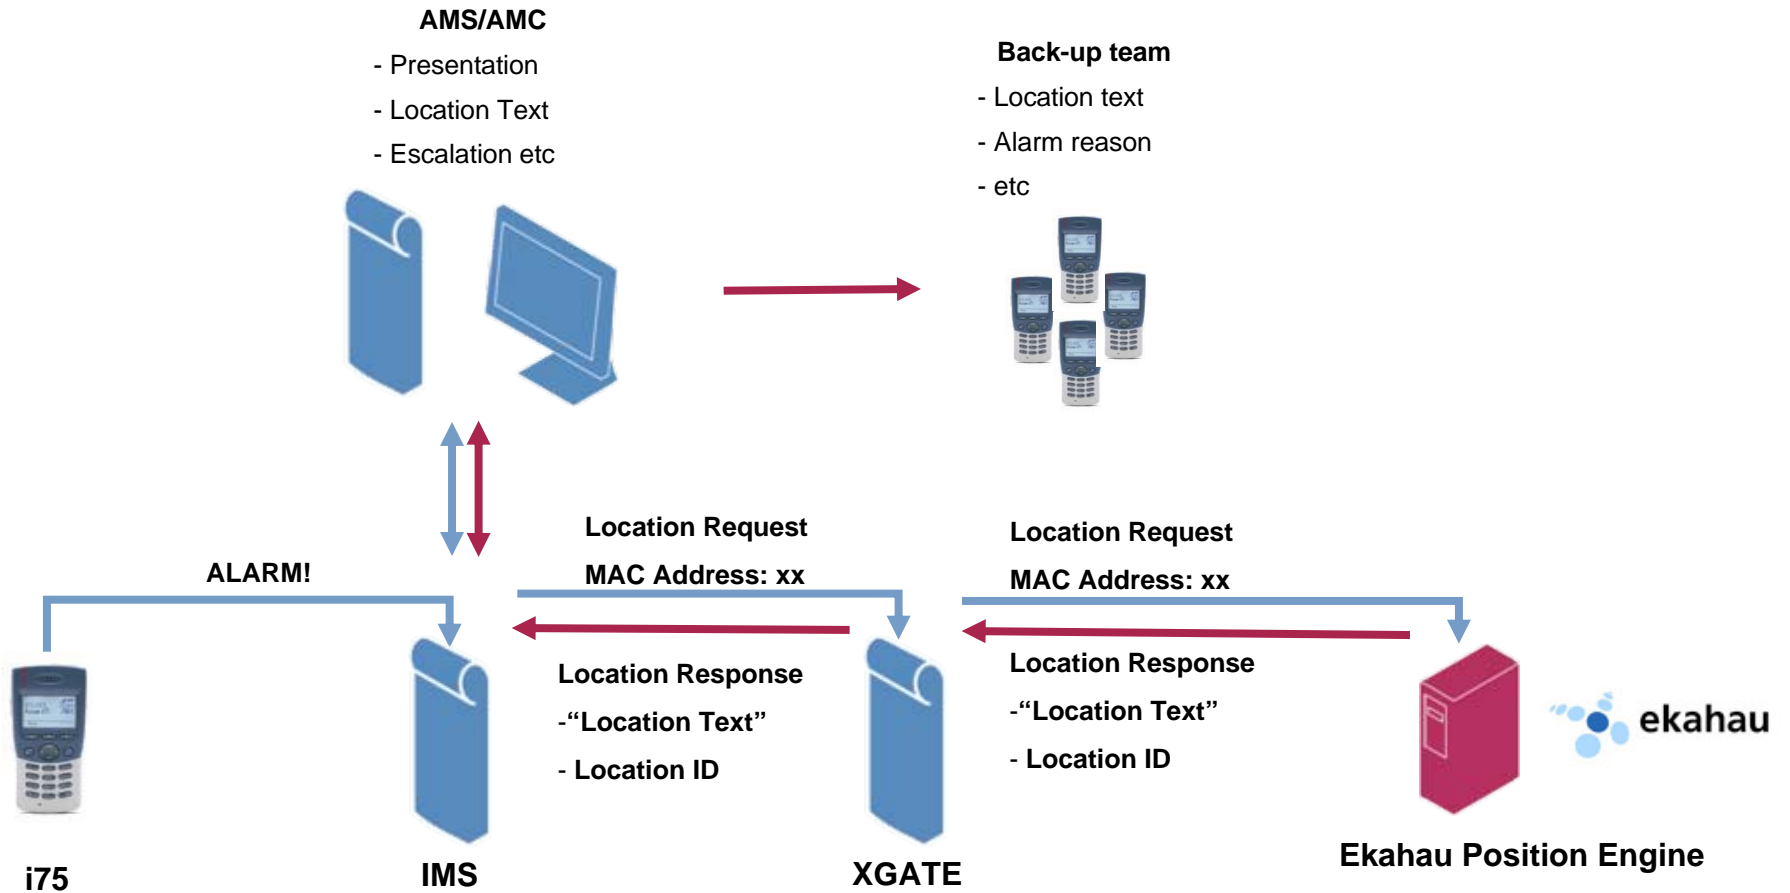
AMS/AMC

- Presentation

- Location Text

- Escalation etc

Back-up team

- Location text

- Alarm reason

- etc

ALARM!

Location Request

MAC Address: xx

Location Response

-“Location Text”

- Location ID

Location Request

MAC Address: xx

Location Response

-“Location Text”

- Location ID

ekahau

i75

IMS

XGATE

Ekahau Position Engine